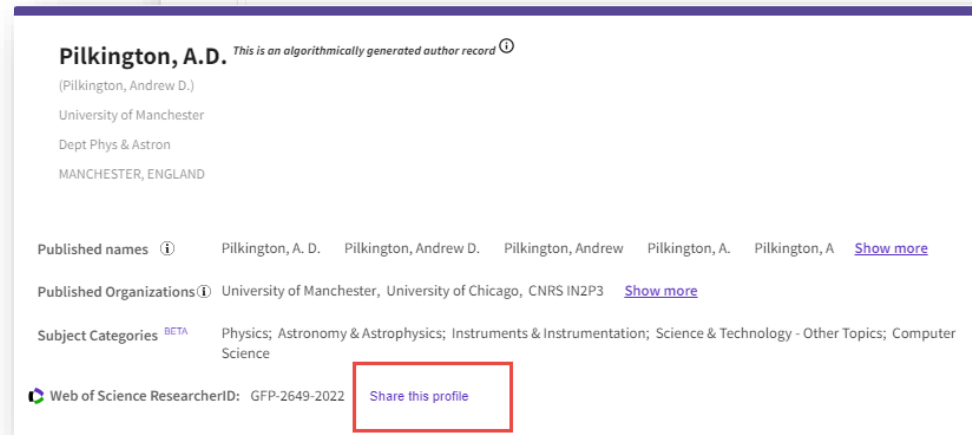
Pilkington, A.D. This is an algorithmically generated author record ⓘ

(Pilkington, Andrew D.)

University of Manchester

Dept Phys & Astron

MANCHESTER, ENGLAND

Published names ⓘ Pilkington, A. D. Pilkington, Andrew D. Pilkington, Andrew Pilkington, A. Pilkington, A Show more

Published Organizations ⓘ University of Manchester, University of Chicago, CNRS IN2P3 Show more

Subject Categories BETA Physics; Astronomy & Astrophysics; Instruments & Instrumentation; Science & Technology - Other Topics; Computer Science

Web of Science ResearcherID: GFP-2649-2022 Share this profile